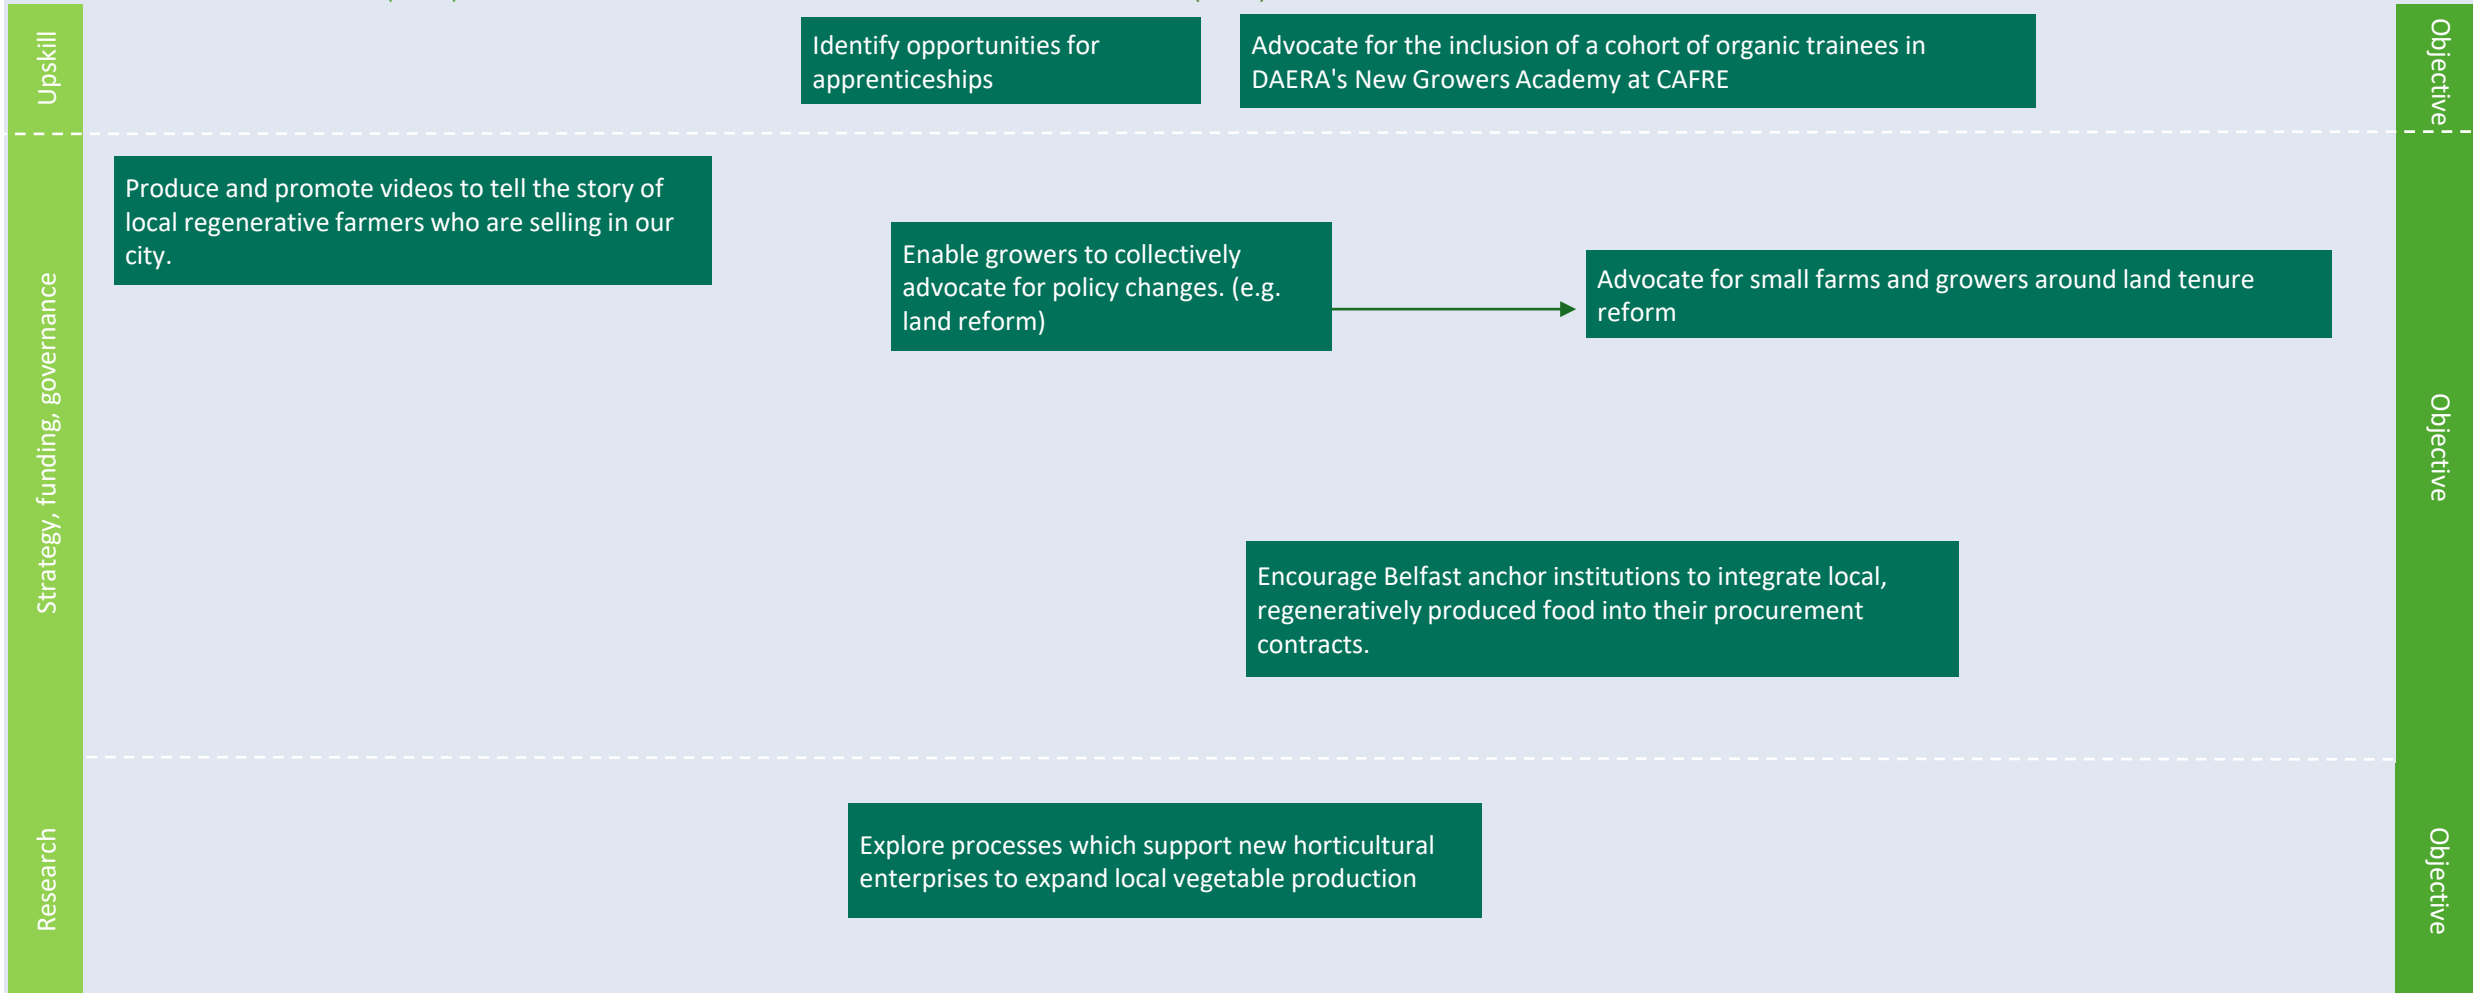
Upskill

Identify opportunities for apprenticeships

Advocate for the inclusion of a cohort of organic trainees in DAERA's New Growers Academy at CAFRE

Objective

Strategy, funding, governance

Produce and promote videos to tell the story of local regenerative farmers who are selling in our city.

Enable growers to collectively advocate for policy changes. (e.g. land reform)

Advocate for small farms and growers around land tenure reform

Encourage Belfast anchor institutions to integrate local, regeneratively produced food into their procurement contracts.

Objective

Research

Explore processes which support new horticultural enterprises to expand local vegetable production

Objective